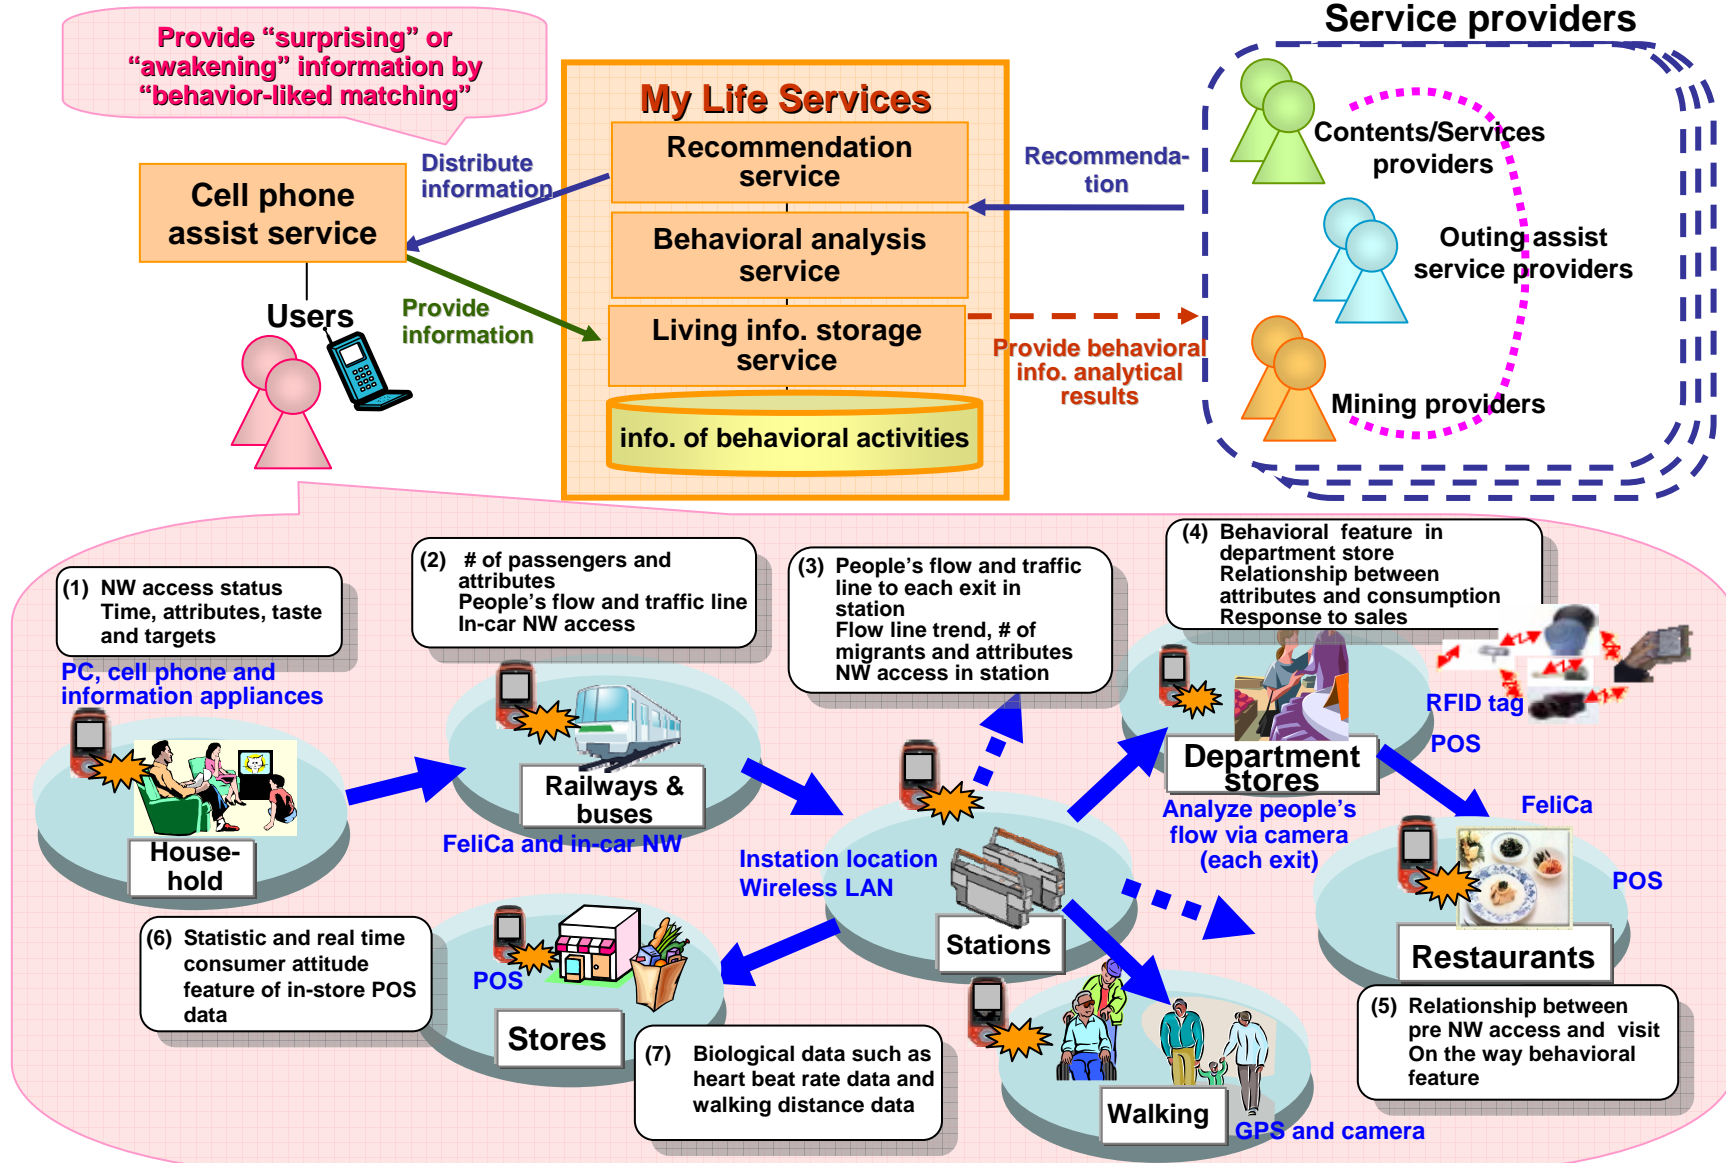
Provide “surprising” or “awakening” information by “behavior-liked matching”

My Life Services

Recommendation service

Behavioral analysis service

Living info. storage service

info. of behavioral activities

Service providers

Contents/Services providers

Outing assist service providers

Mining providers

Distribute information

Cell phone assist service

Users

Provide information

Recommendation

Provide behavioral info. analytical results

(1) NW access status
Time, attributes, taste and targets

PC, cell phone and information appliances

House-hold

(2) # of passengers and attributes
People’s flow and traffic line
In-car NW access

Railways & buses

FeliCa and in-car NW

(3) People’s flow and traffic line to each exit in station
Flow line trend, # of migrants and attributes
NW access in station

Instation location
Wireless LAN

Stations

(4) Behavioral feature in department store
Relationship between attributes and consumption
Response to sales

RFID tag

POS

Department stores

Analyze people’s flow via camera (each exit)

FeliCa

POS

Restaurants

(5) Relationship between pre NW access and visit
On the way behavioral feature

(6) Statistic and real time consumer attitude feature of in-store POS data

POS

Stores

(7) Biological data such as heart beat rate data and walking distance data

Walking

GPS and camera